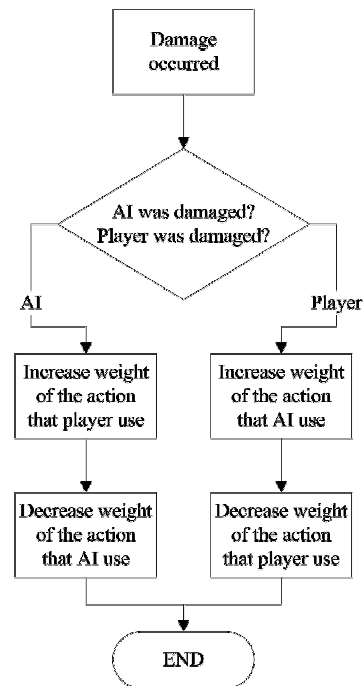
Damage occurred

AI was damaged? Player was damaged?

AI

Player

Increase weight of the action that player use

Increase weight of the action that AI use

Decrease weight of the action that AI use

Decrease weight of the action that player use

END